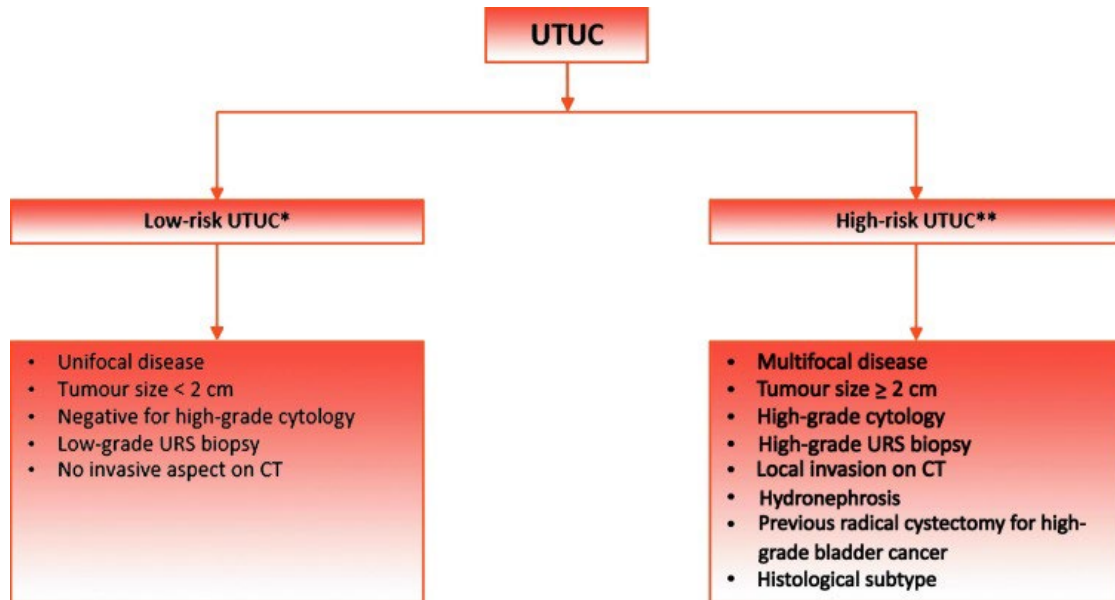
UTUC

Low-risk UTUC*

High-risk UTUC**

- Unifocal disease
- Tumour size < 2 cm
- Negative for high-grade cytology
- Low-grade URS biopsy
- No invasive aspect on CT

- Multifocal disease
- Tumour size $\geq$ 2 cm
- High-grade cytology
- High-grade URS biopsy
- Local invasion on CT
- Hydronephrosis
- Previous radical cystectomy for high-grade bladder cancer
- Histological subtype